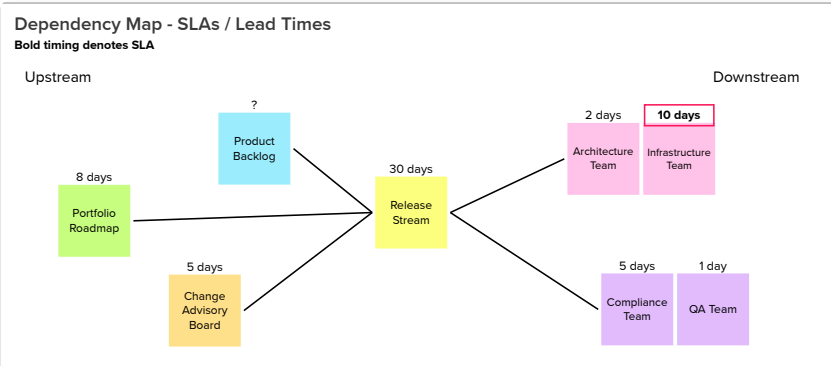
Dependency Map - SLAs / Lead Times

**Bold timing denotes SLA**

Upstream

Downstream

?

Product Backlog

8 days

Portfolio Roadmap

5 days

Change Advisory Board

30 days

Release Stream

2 days

Architecture Team

**10 days**

Infrastructure Team

5 days

Compliance Team

1 day

QA Team